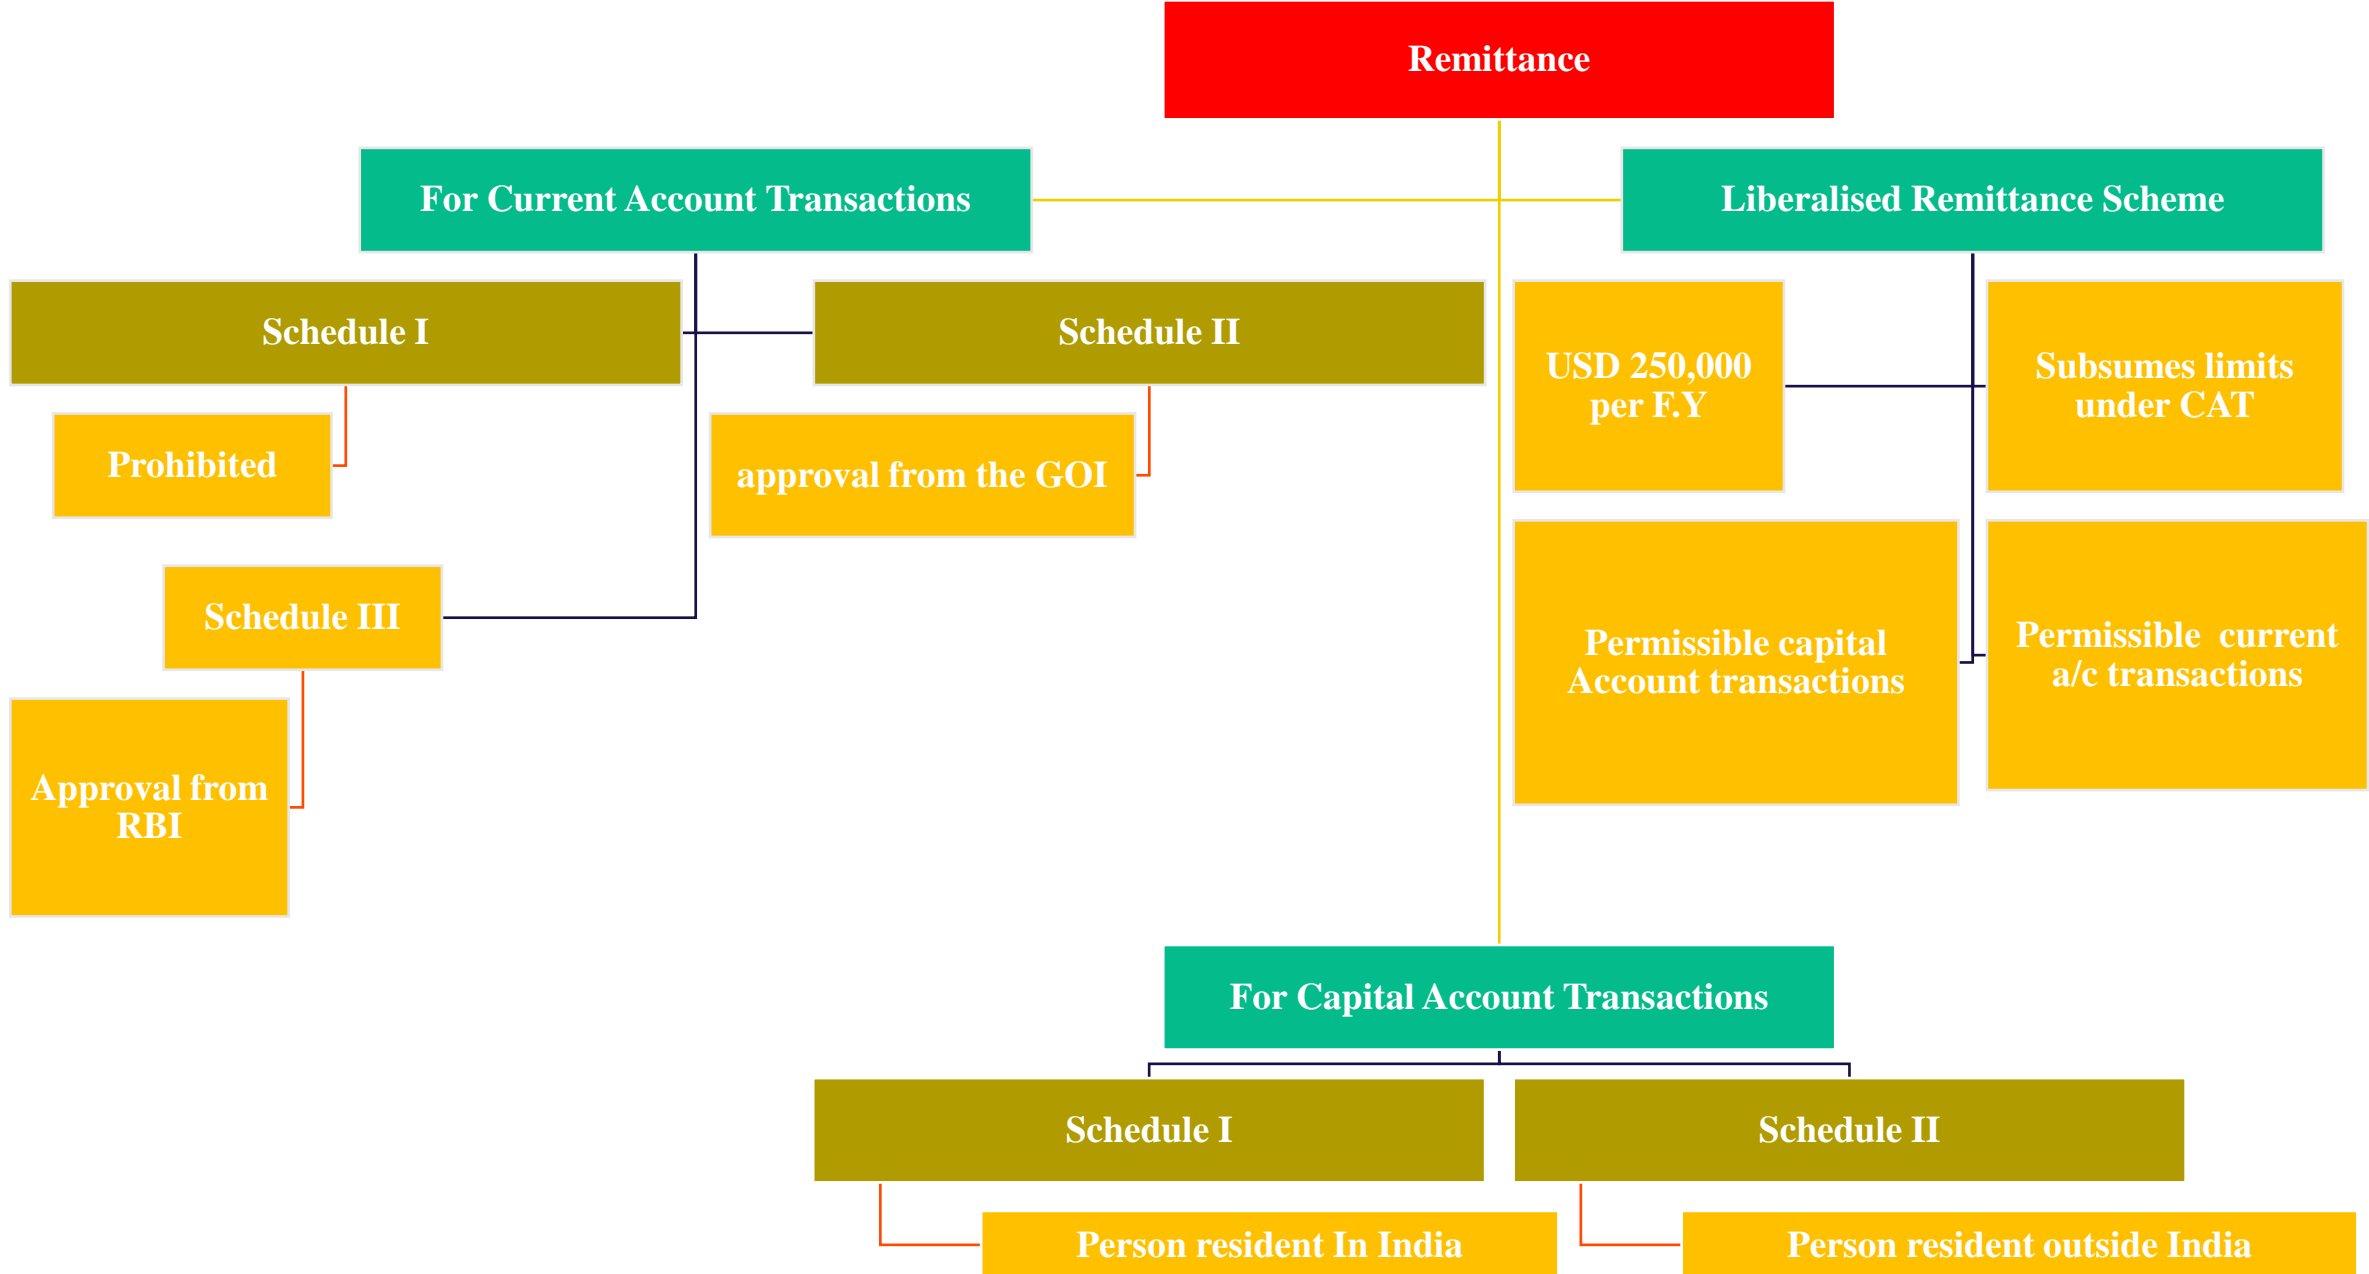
Remittance

For Current Account Transactions

Liberalised Remittance Scheme

Schedule I

Schedule II

Prohibited

approval from the GOI

Schedule III

Approval from RBI

USD 250,000 per F.Y

Subsumes limits under CAT

Permissible capital Account transactions

Permissible current a/c transactions

For Capital Account Transactions

Schedule I

Schedule II

Person resident In India

Person resident outside India